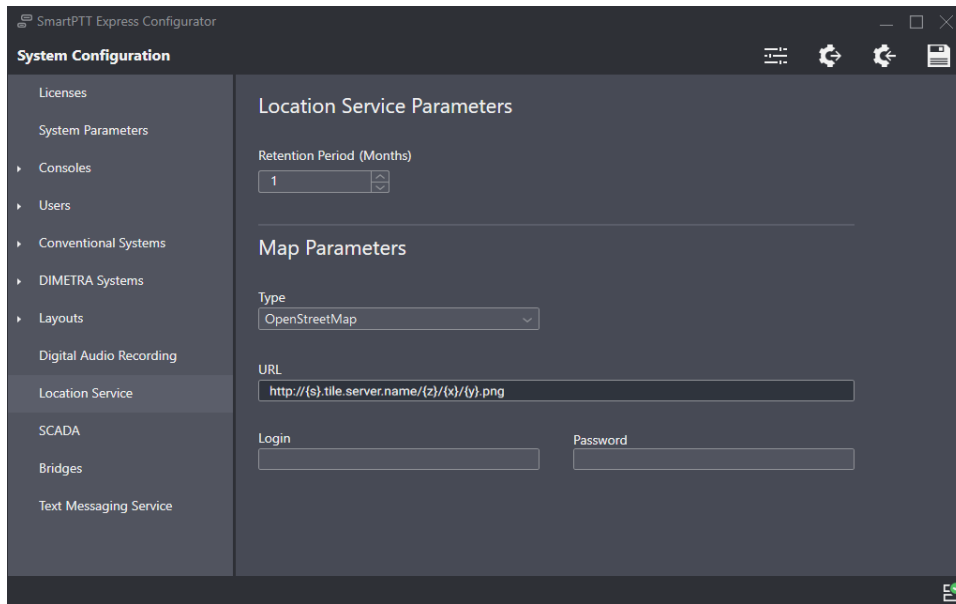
SmartPTT Express Configurator

System Configuration

Licenses

System Parameters

Consoles

Users

Conventional Systems

DIMETRA Systems

Layouts

Digital Audio Recording

Location Service

SCADA

Bridges

Text Messaging Service

Location Service Parameters

Retention Period (Months)

1

Map Parameters

Type

OpenStreetMap

URL

http://{s}.tile.server.name/{z}/{x}/{y}.png

Login

Password